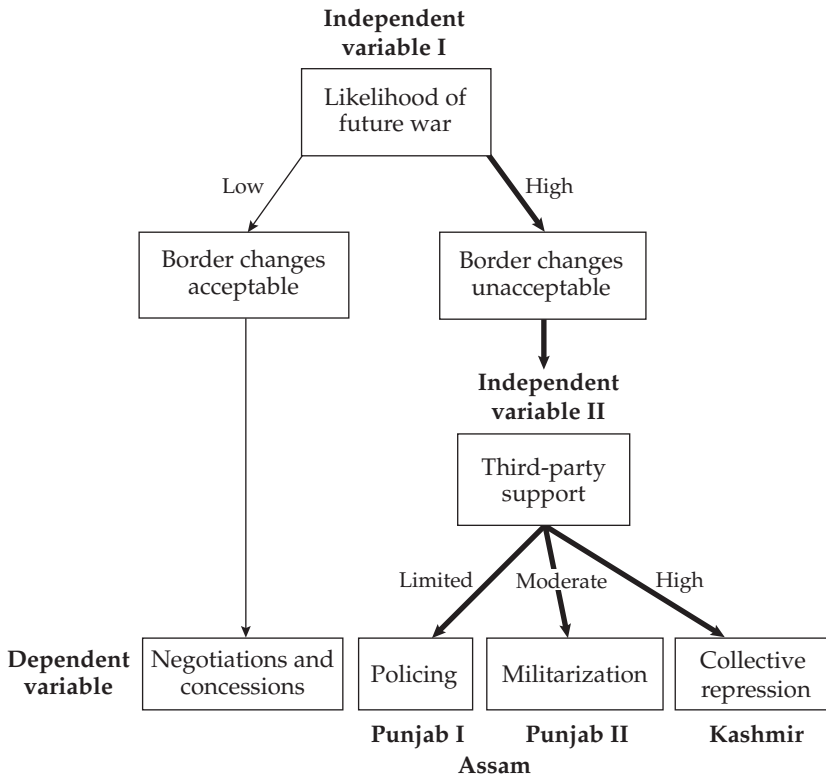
Independent variable I

Likelihood of future war

Low

High

Border changes acceptable

Border changes unacceptable

Independent variable II

Third-party support

Limited

Moderate

High

Dependent variable

Negotiations and concessions

Policing

Militarization

Collective repression

Punjab I

Punjab II

Kashmir

Assam